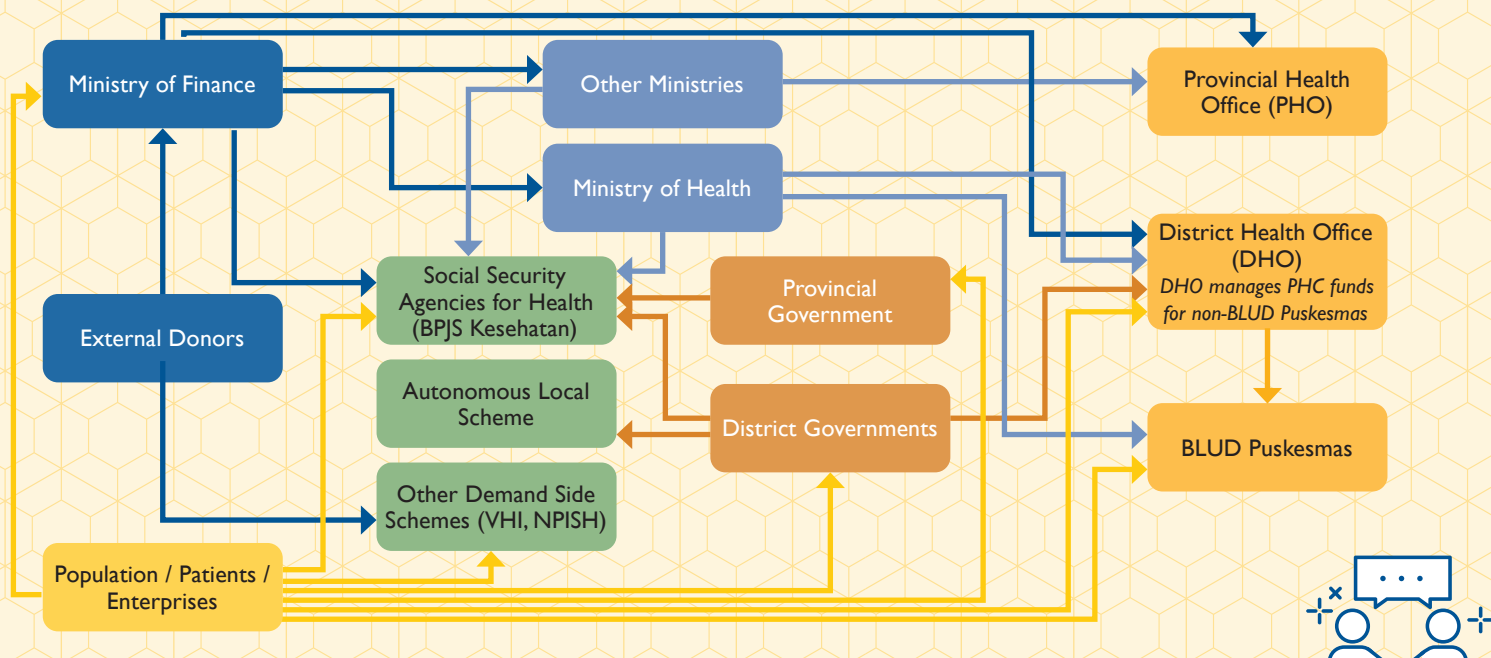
Ministry of Finance

Other Ministries

Provincial Health Office (PHO)

Ministry of Health

District Health Office (DHO)
DHO manages PHC funds for non-BLUD Puskesmas

Social Security Agencies for Health (BPJS Kesehatan)

Provincial Government

External Donors

Autonomous Local Scheme

District Governments

BLUD Puskesmas

Other Demand Side Schemes (VHI, NPISH)

Population / Patients / Enterprises

...